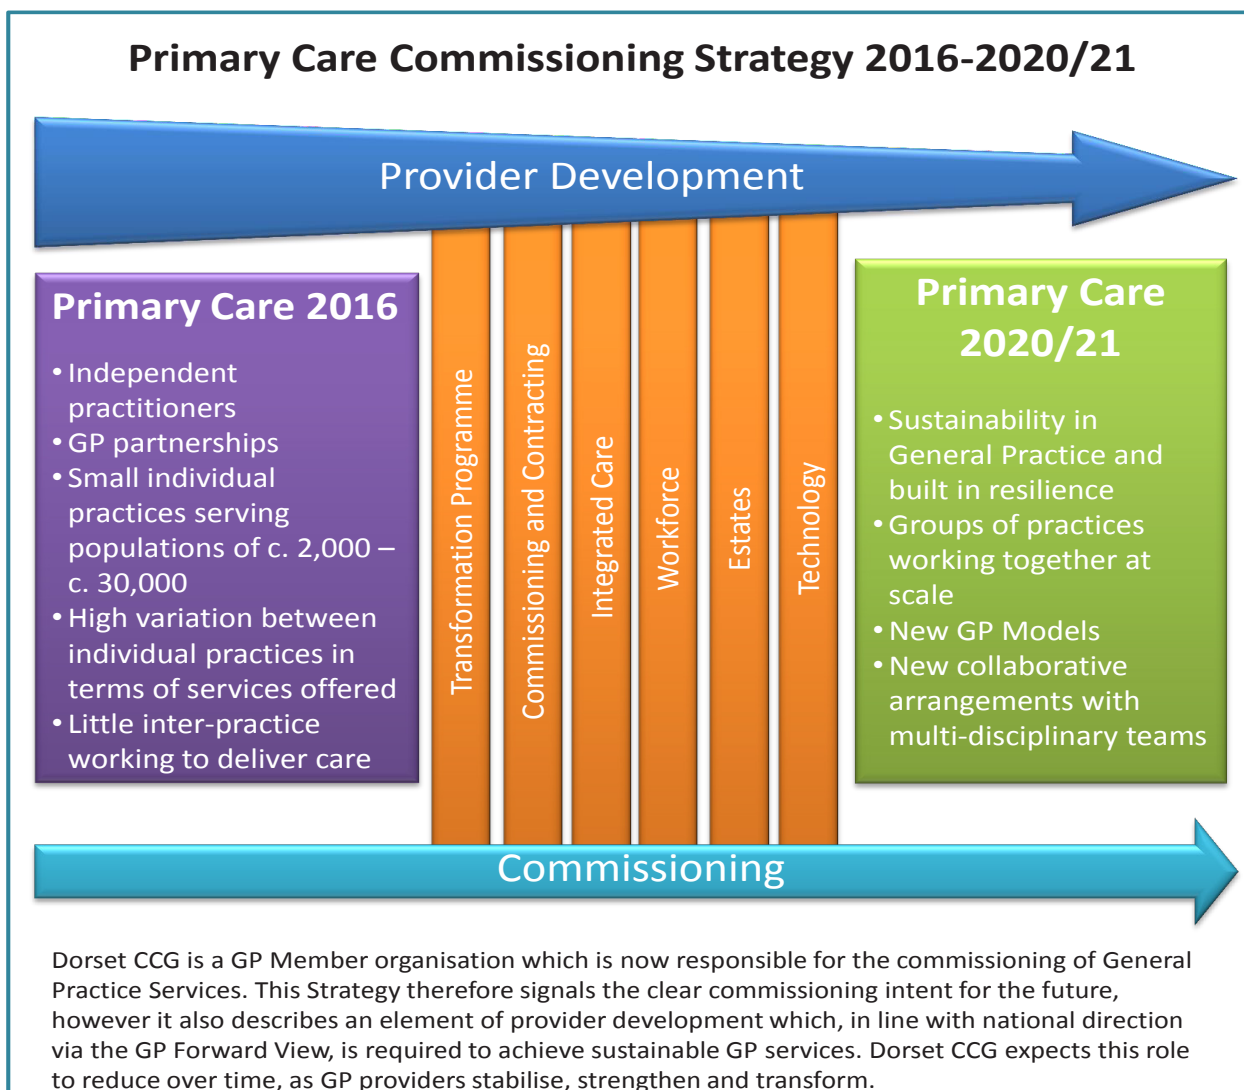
Primary Care Commissioning Strategy 2016-2020/21

Provider Development

Primary Care 2016

• Independent practitioners
• GP partnerships
• Small individual practices serving populations of c. 2,000 – c. 30,000
• High variation between individual practices in terms of services offered
• Little inter-practice working to deliver care

Transformation Programme

Commissioning and Contracting

Integrated Care

Workforce

Estates

Technology

Primary Care 2020/21

• Sustainability in General Practice and built in resilience
• Groups of practices working together at scale
• New GP Models
• New collaborative arrangements with multi-disciplinary teams

Commissioning

Dorset CCG is a GP Member organisation which is now responsible for the commissioning of General Practice Services. This Strategy therefore signals the clear commissioning intent for the future, however it also describes an element of provider development which, in line with national direction via the GP Forward View, is required to achieve sustainable GP services. Dorset CCG expects this role to reduce over time, as GP providers stabilise, strengthen and transform.